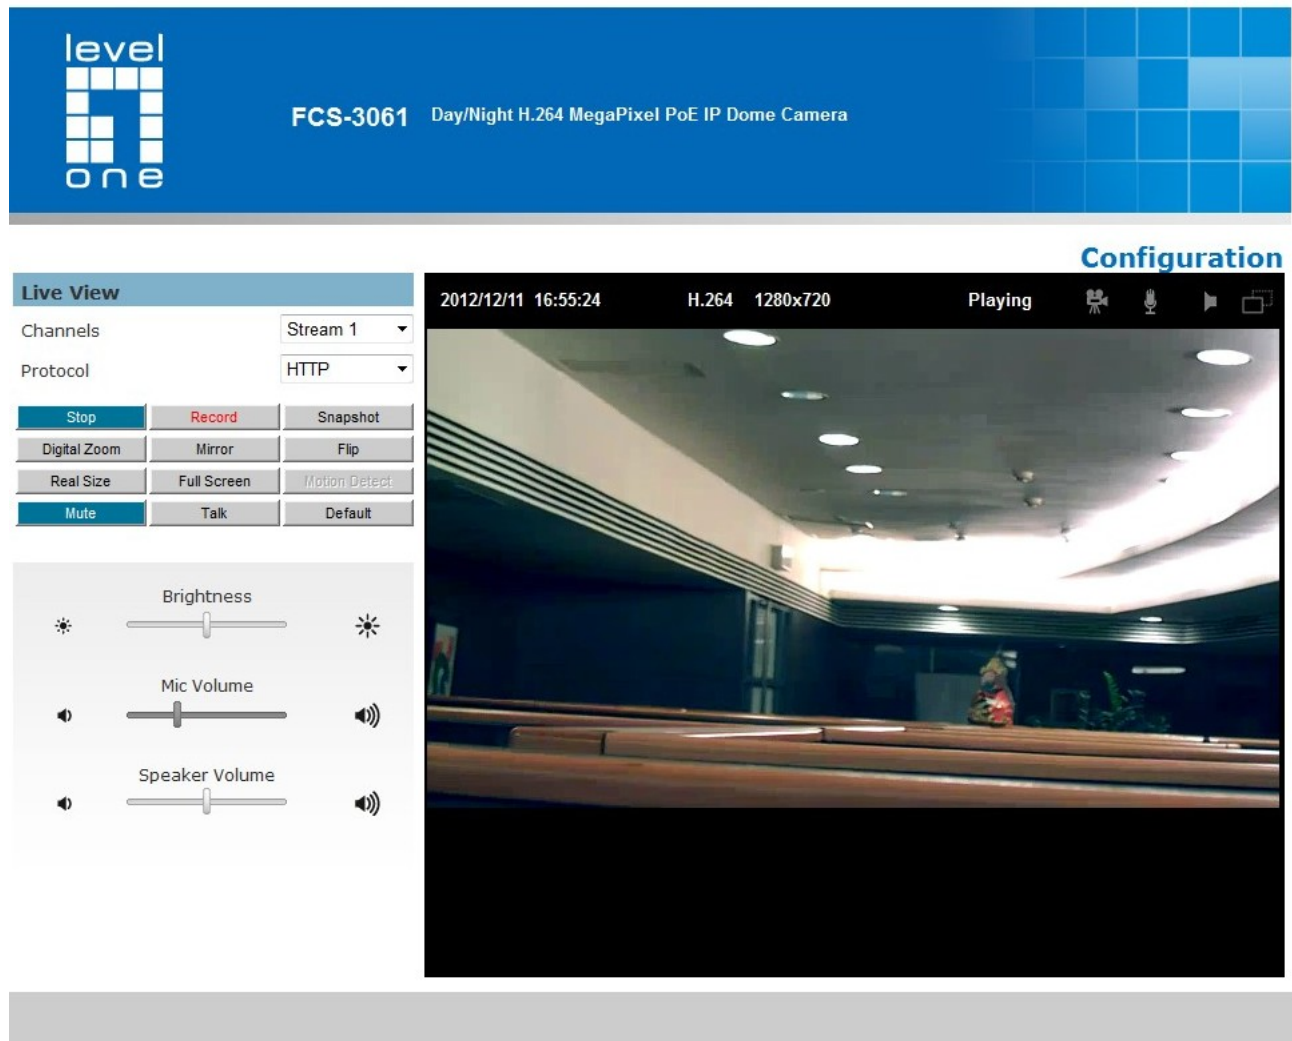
level one

FCS-3061 Day/Night H.264 MegaPixel PoE IP Dome Camera

Configuration

Live View

Channels Stream 1

Protocol HTTP

| Stop | Record | Snapshot |
|---|---|---|
| Digital Zoom | Mirror | Flip |
| Real Size | Full Screen | Motion Detect |
| Mute | Talk | Default |

Brightness

Mic Volume

Speaker Volume

2012/12/11 16:55:24 H.264 1280x720 Playing